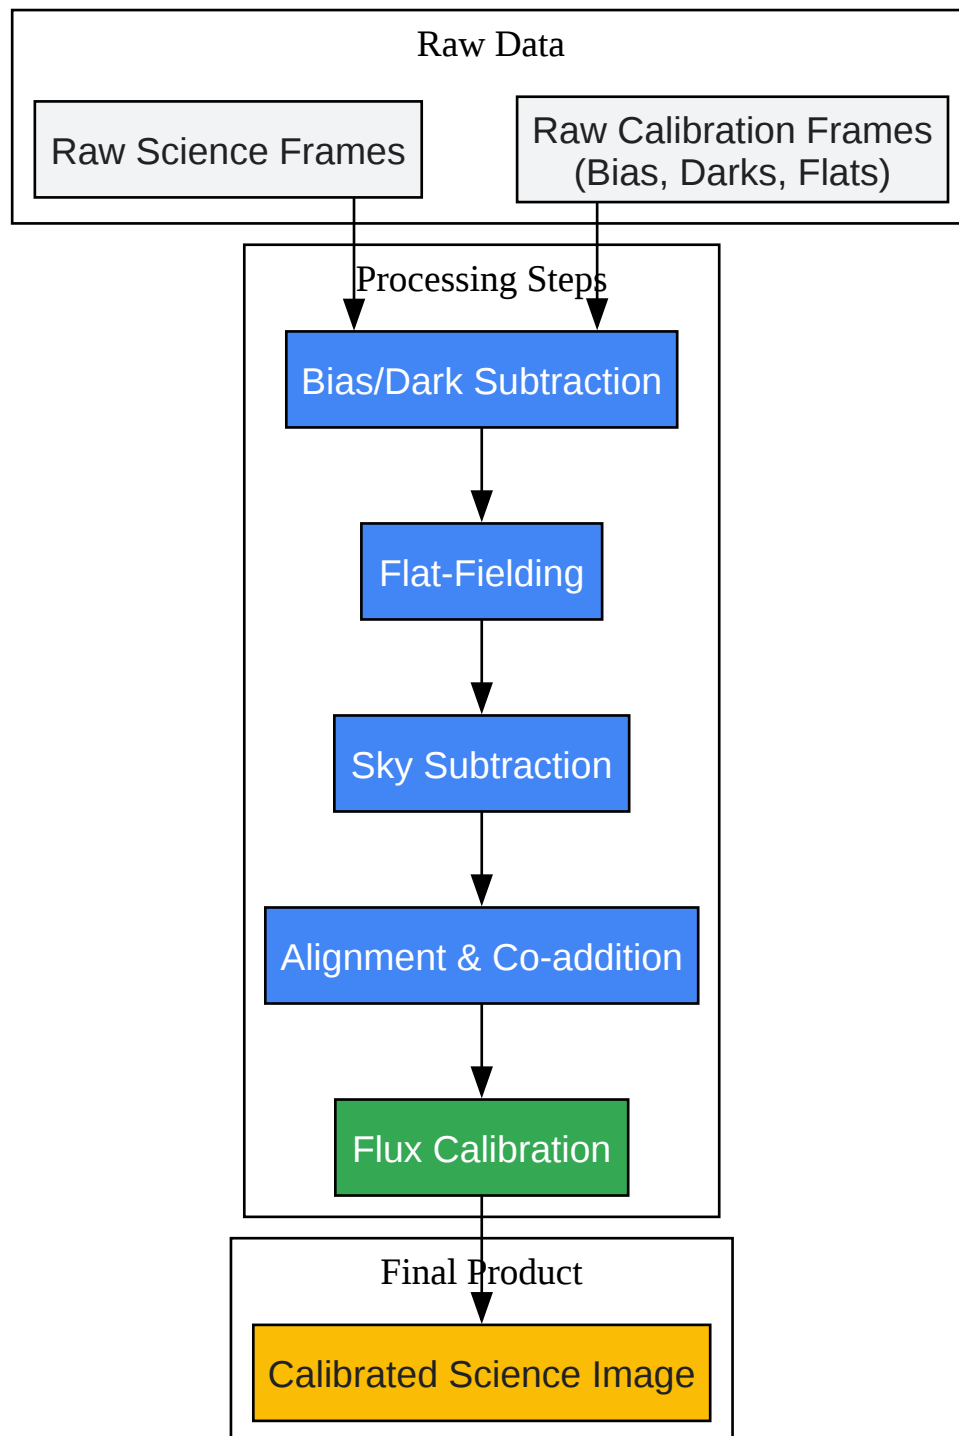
Raw Data

Raw Science Frames

Raw Calibration Frames
(Bias, Darks, Flats)

Processing Steps

Bias/Dark Subtraction

Flat-Fielding

Sky Subtraction

Alignment & Co-addition

Flux Calibration

Final Product

Calibrated Science Image